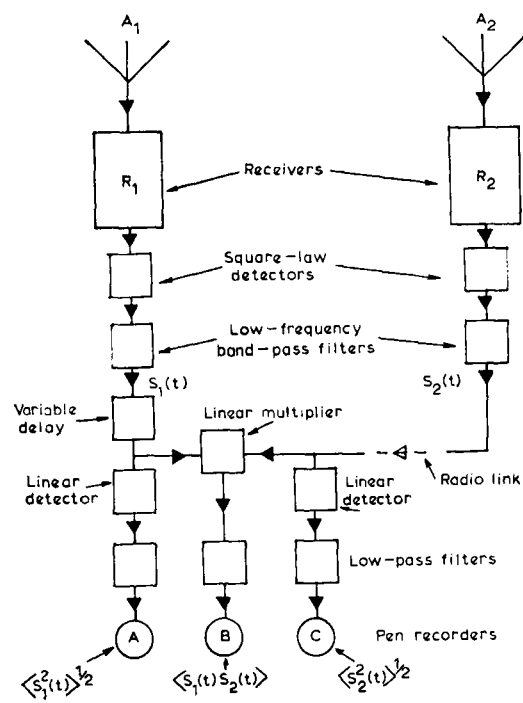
$A_1$

$A_2$

$R_1$

Receivers

$R_2$

Square-law detectors

Low-frequency band-pass filters

$S_1(t)$

$S_2(t)$

Variable delay

Linear multiplier

Radio link

Linear detector

Linear detector

Low-pass filters

A

B

C

Pen recorders

$\langle S_1^2(t)\rangle^{\frac{1}{2}}$

$\langle S_1(t)\,S_2(t)\rangle$

$\langle S_2^2(t)\rangle^{\frac{1}{2}}$